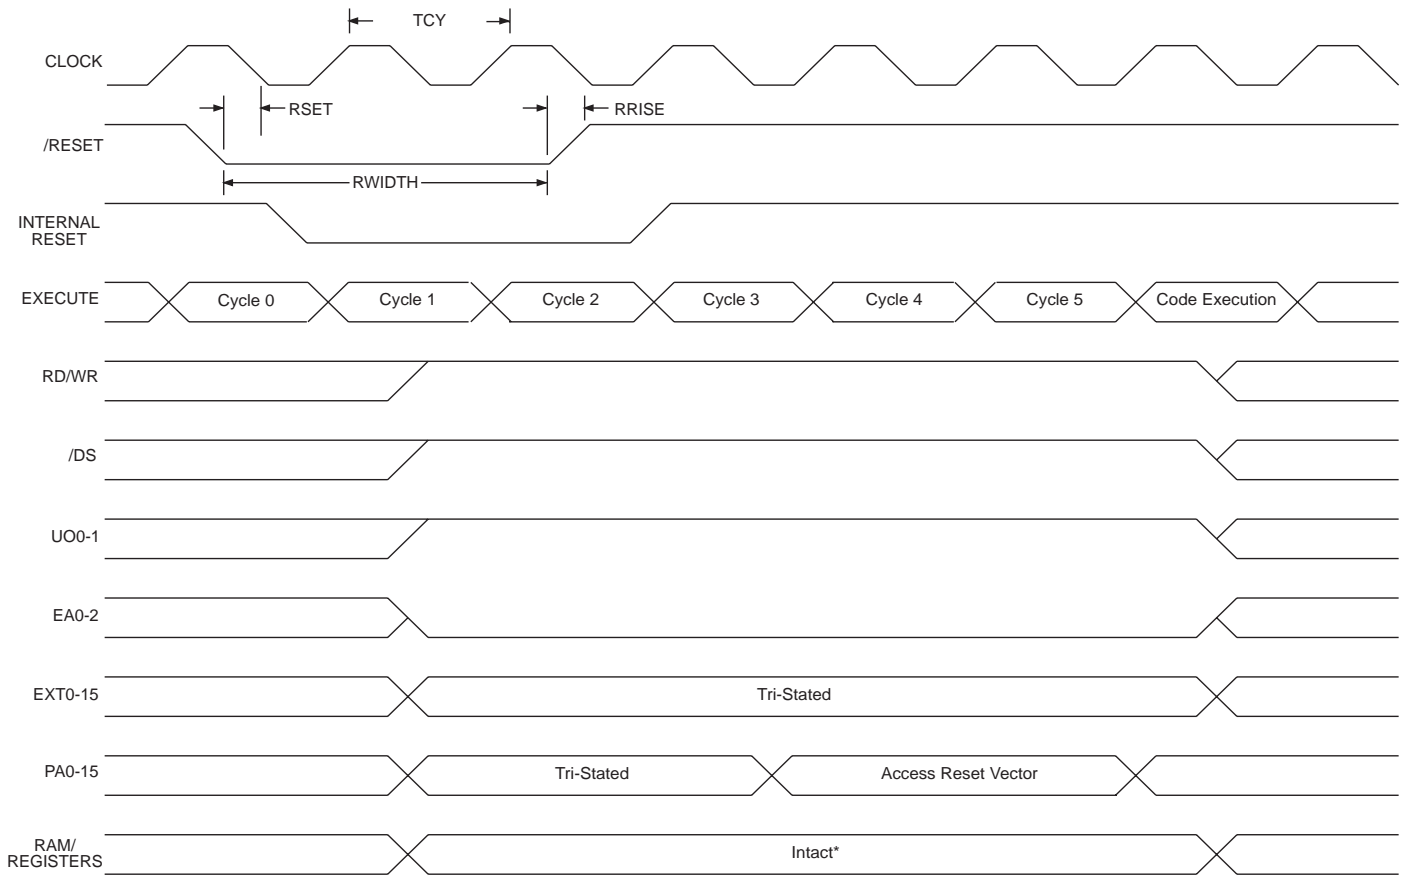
TCY

CLOCK

RSET

RRISE

/RESET

RWIDTH

INTERNAL RESET

EXECUTE

Cycle 0

Cycle 1

Cycle 2

Cycle 3

Cycle 4

Cycle 5

Code Execution

RD/WR

/DS

UO0-1

EA0-2

EXT0-15

Tri-Stated

PA0-15

Tri-Stated

Access Reset Vector

RAM/ REGISTERS

Intact*